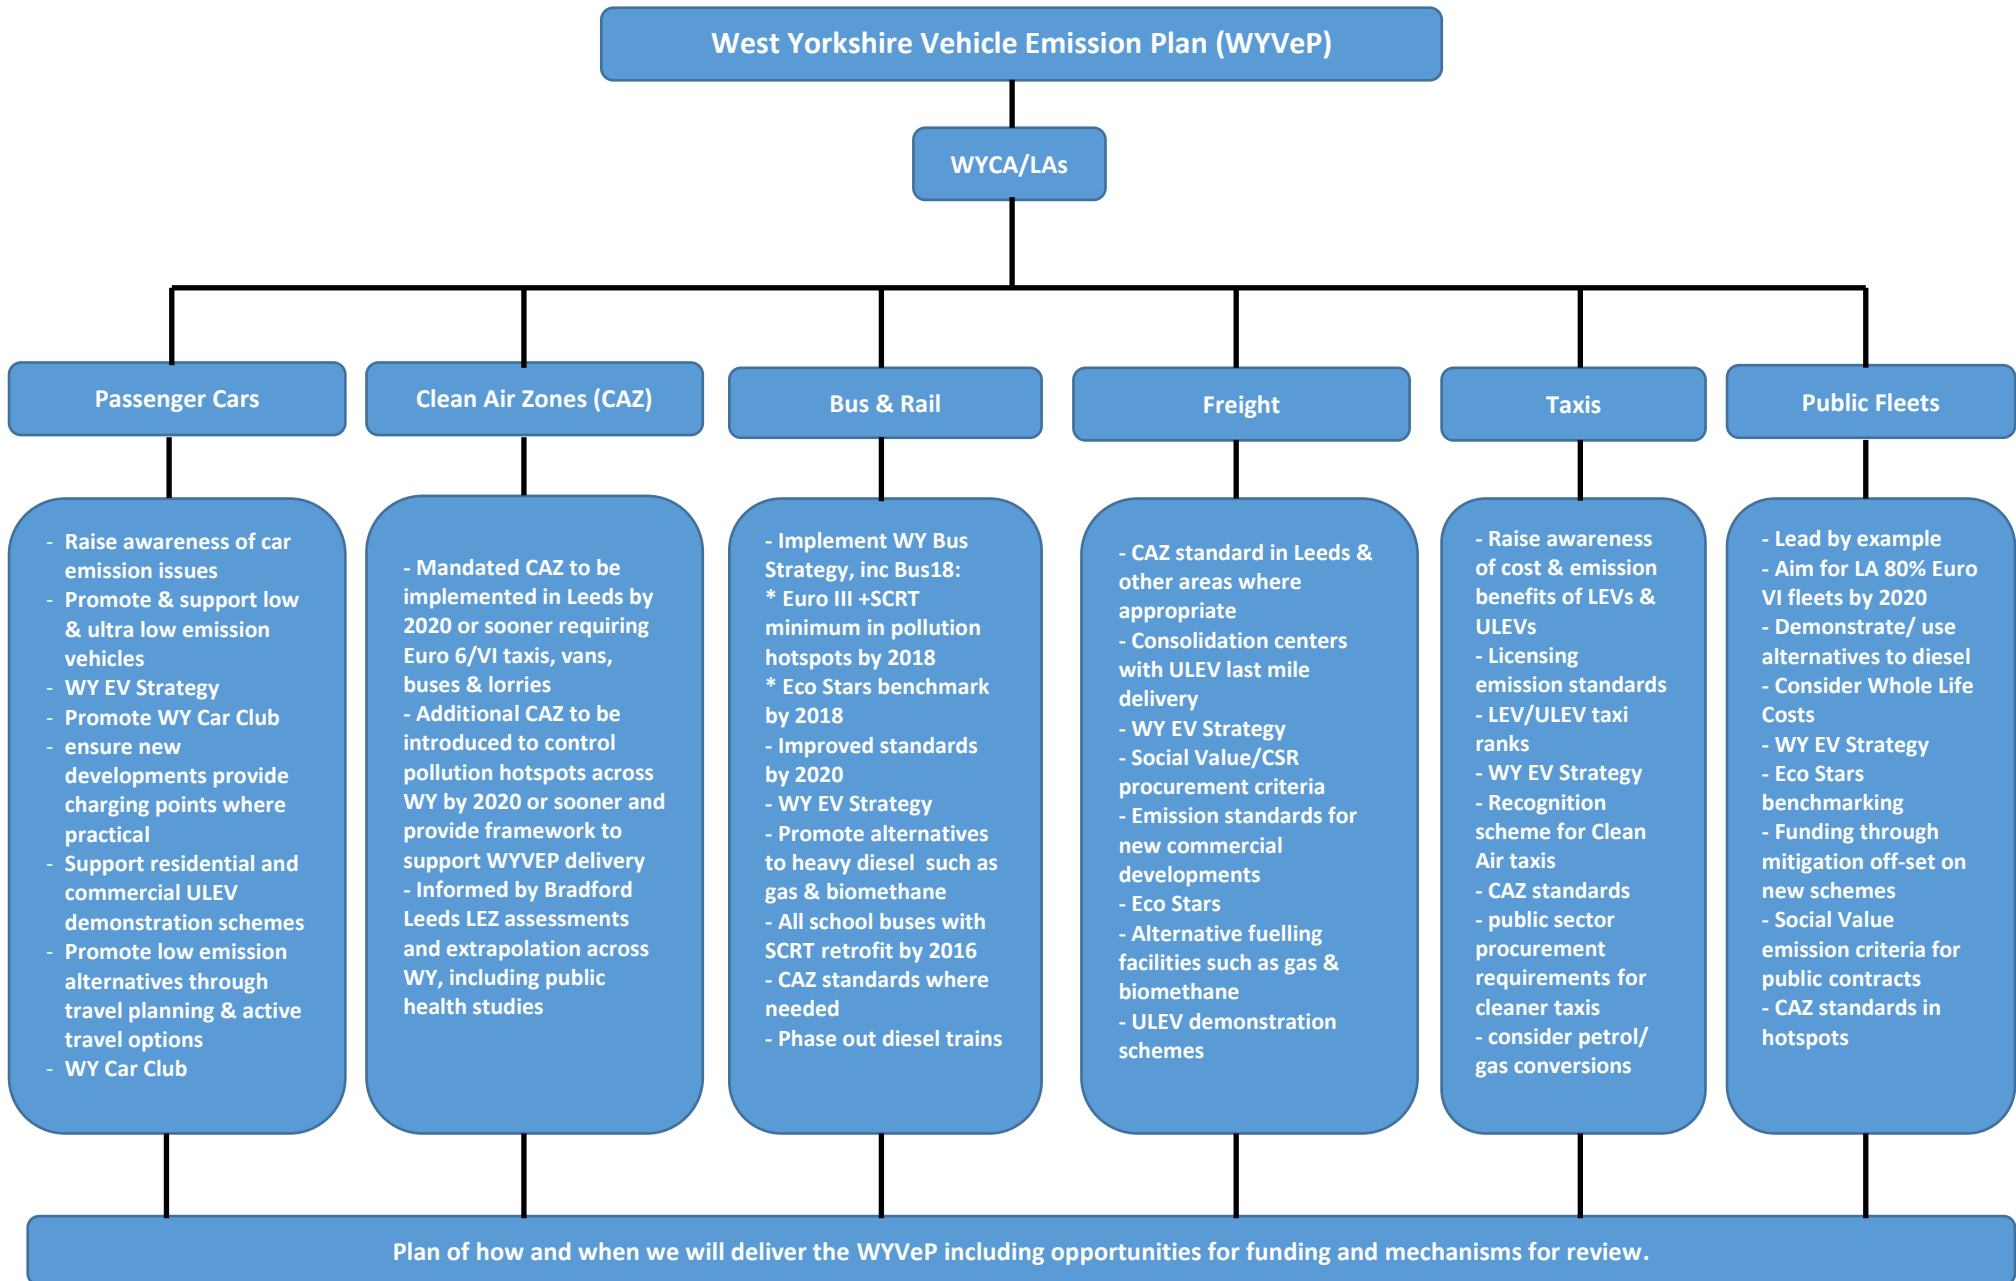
West Yorkshire Vehicle Emission Plan (WYVeP)

WYCA/LAs

Passenger Cars

Clean Air Zones (CAZ)

Bus & Rail

Freight

Taxis

Public Fleets

- Raise awareness of car emission issues
- Promote & support low & ultra low emission vehicles
- WY EV Strategy
- Promote WY Car Club
- ensure new developments provide charging points where practical
- Support residential and commercial ULEV demonstration schemes
- Promote low emission alternatives through travel planning & active travel options
- WY Car Club

- Mandated CAZ to be implemented in Leeds by 2020 or sooner requiring Euro 6/VI taxis, vans, buses & lorries
- Additional CAZ to be introduced to control pollution hotspots across WY by 2020 or sooner and provide framework to support WYVEP delivery
- Informed by Bradford Leeds LEZ assessments and extrapolation across WY, including public health studies

- Implement WY Bus Strategy, inc Bus18:
* Euro III +SCRT minimum in pollution hotspots by 2018
* Eco Stars benchmark by 2018
- Improved standards by 2020
- WY EV Strategy
- Promote alternatives to heavy diesel such as gas & biomethane
- All school buses with SCRT retrofit by 2016
- CAZ standards where needed
- Phase out diesel trains

- CAZ standard in Leeds & other areas where appropriate
- Consolidation centers with ULEV last mile delivery
- WY EV Strategy
- Social Value/CSR procurement criteria
- Emission standards for new commercial developments
- Eco Stars
- Alternative fuelling facilities such as gas & biomethane
- ULEV demonstration schemes

- Raise awareness of cost & emission benefits of LEVs & ULEVs
- Licensing emission standards
- LEV/ULEV taxi ranks
- WY EV Strategy
- Recognition scheme for Clean Air taxis
- CAZ standards
- public sector procurement requirements for cleaner taxis
- consider petrol/ gas conversions

- Lead by example
- Aim for LA 80% Euro VI fleets by 2020
- Demonstrate/ use alternatives to diesel
- Consider Whole Life Costs
- WY EV Strategy
- Eco Stars benchmarking
- Funding through mitigation off-set on new schemes
- Social Value emission criteria for public contracts
- CAZ standards in hotspots

Plan of how and when we will deliver the WYVeP including opportunities for funding and mechanisms for review.